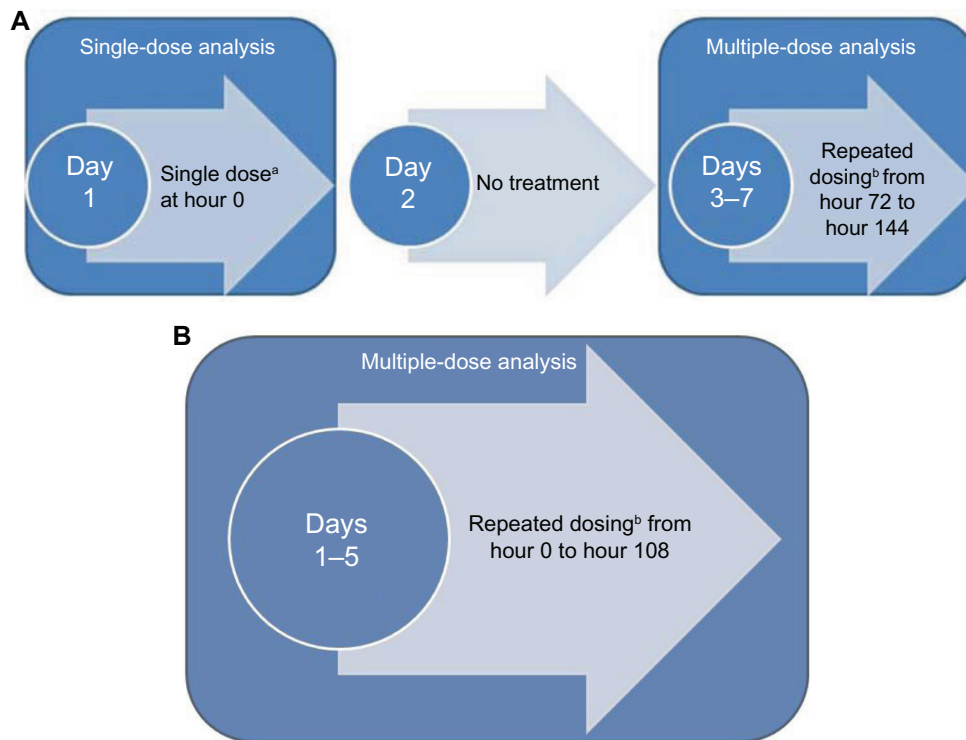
A

Single-dose analysis

Day 1

Single dose$^{a}$ at hour 0

Day 2

No treatment

Multiple-dose analysis

Days 3–7

Repeated dosing$^{b}$ from hour 72 to hour 144

B

Multiple-dose analysis

Days 1–5

Repeated dosing$^{b}$ from hour 0 to hour 108